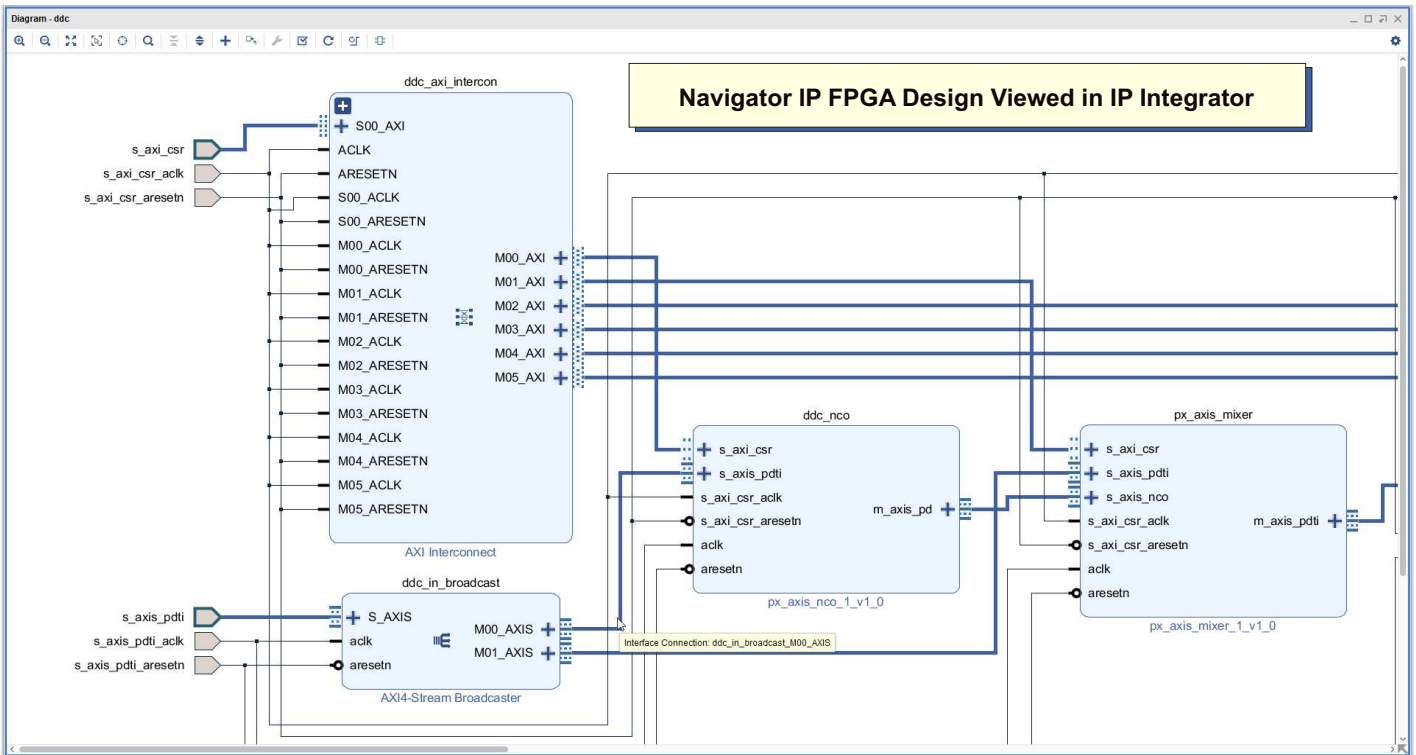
Diagram - ddc

Navigator IP FPGA Design Viewed in IP Integrator

ddc_axi_intercon

S00_AXI
ACLK
ARESETN
S00_ACLK
S00_ARESETN
M00_ACLK
M00_ARESETN
M01_ACLK
M01_ARESETN
M02_ACLK
M02_ARESETN
M03_ACLK
M03_ARESETN
M04_ACLK
M04_ARESETN
M05_ACLK
M05_ARESETN

M00_AXI
M01_AXI
M02_AXI
M03_AXI
M04_AXI
M05_AXI

AXI Interconnect

s_axi_csr
s_axi_csr_aclk
s_axi_csr_aresetn

ddc_nco
s_axi_csr
s_axis_pdti
s_axi_csr_aclk
s_axi_csr_aresetn
aclk
aresetn
m_axis_pd
px_axis_nco_1_v1_0

px_axis_mixer
s_axi_csr
s_axis_pdti
s_axis_nco
s_axi_csr_aclk
s_axi_csr_aresetn
aclk
aresetn
m_axis_pdti
px_axis_mixer_1_v1_0

ddc_in_broadcast
S_AXIS
aclk
aresetn
M00_AXIS
M01_AXIS
AXI4-Stream Broadcaster

s_axis_pdti
s_axis_pdti_aclk
s_axis_pdti_aresetn

Interface Connection: ddc_in_broadcast_M00_AXIS